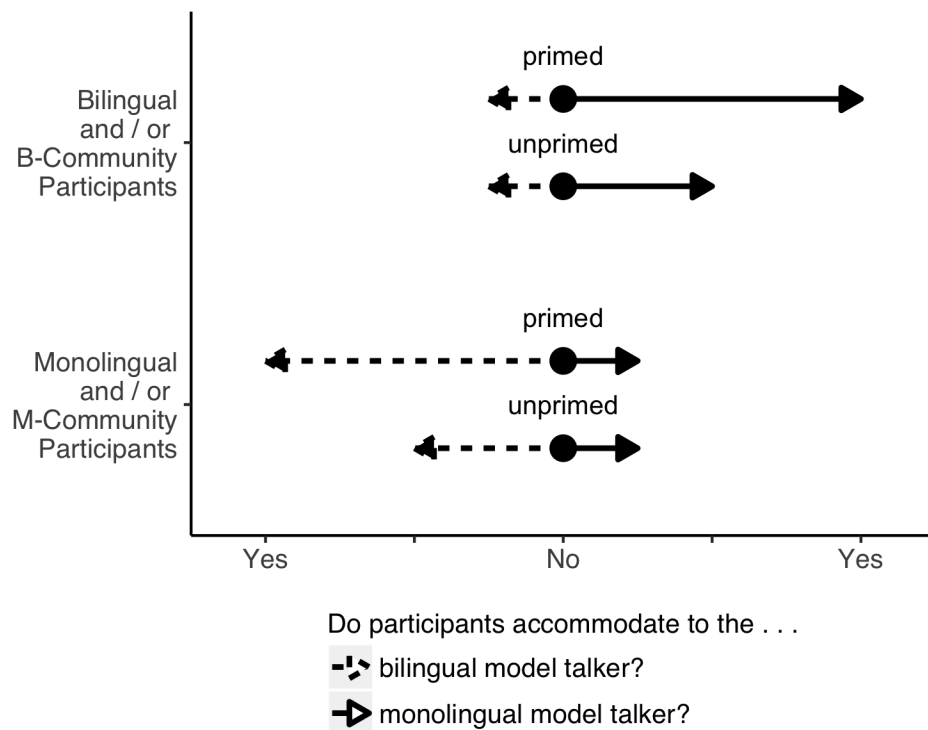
primed

Bilingual and / or B-Community Participants

unprimed

primed

Monolingual and / or M-Community Participants

unprimed

Yes

No

Yes

Do participants accommodate to the . . .

bilingual model talker?

monolingual model talker?